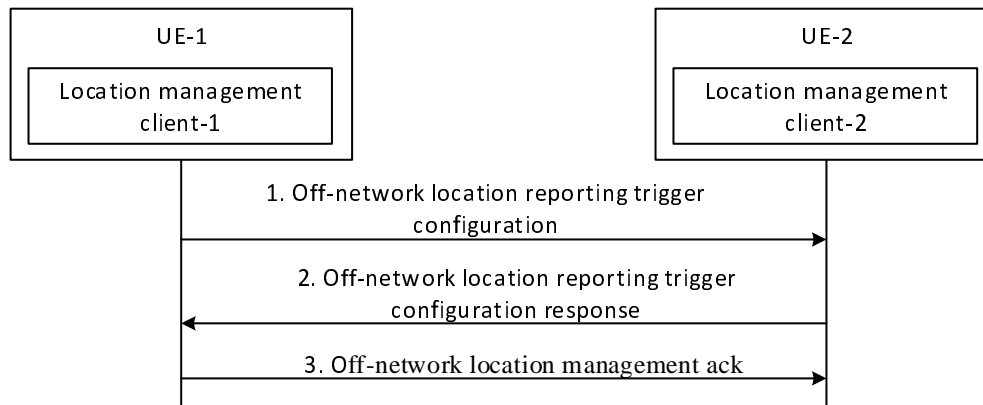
UE-1

Location management client-1

UE-2

Location management client-2

1. Off-network location reporting trigger configuration

2. Off-network location reporting trigger configuration response

3. Off-network location management ack